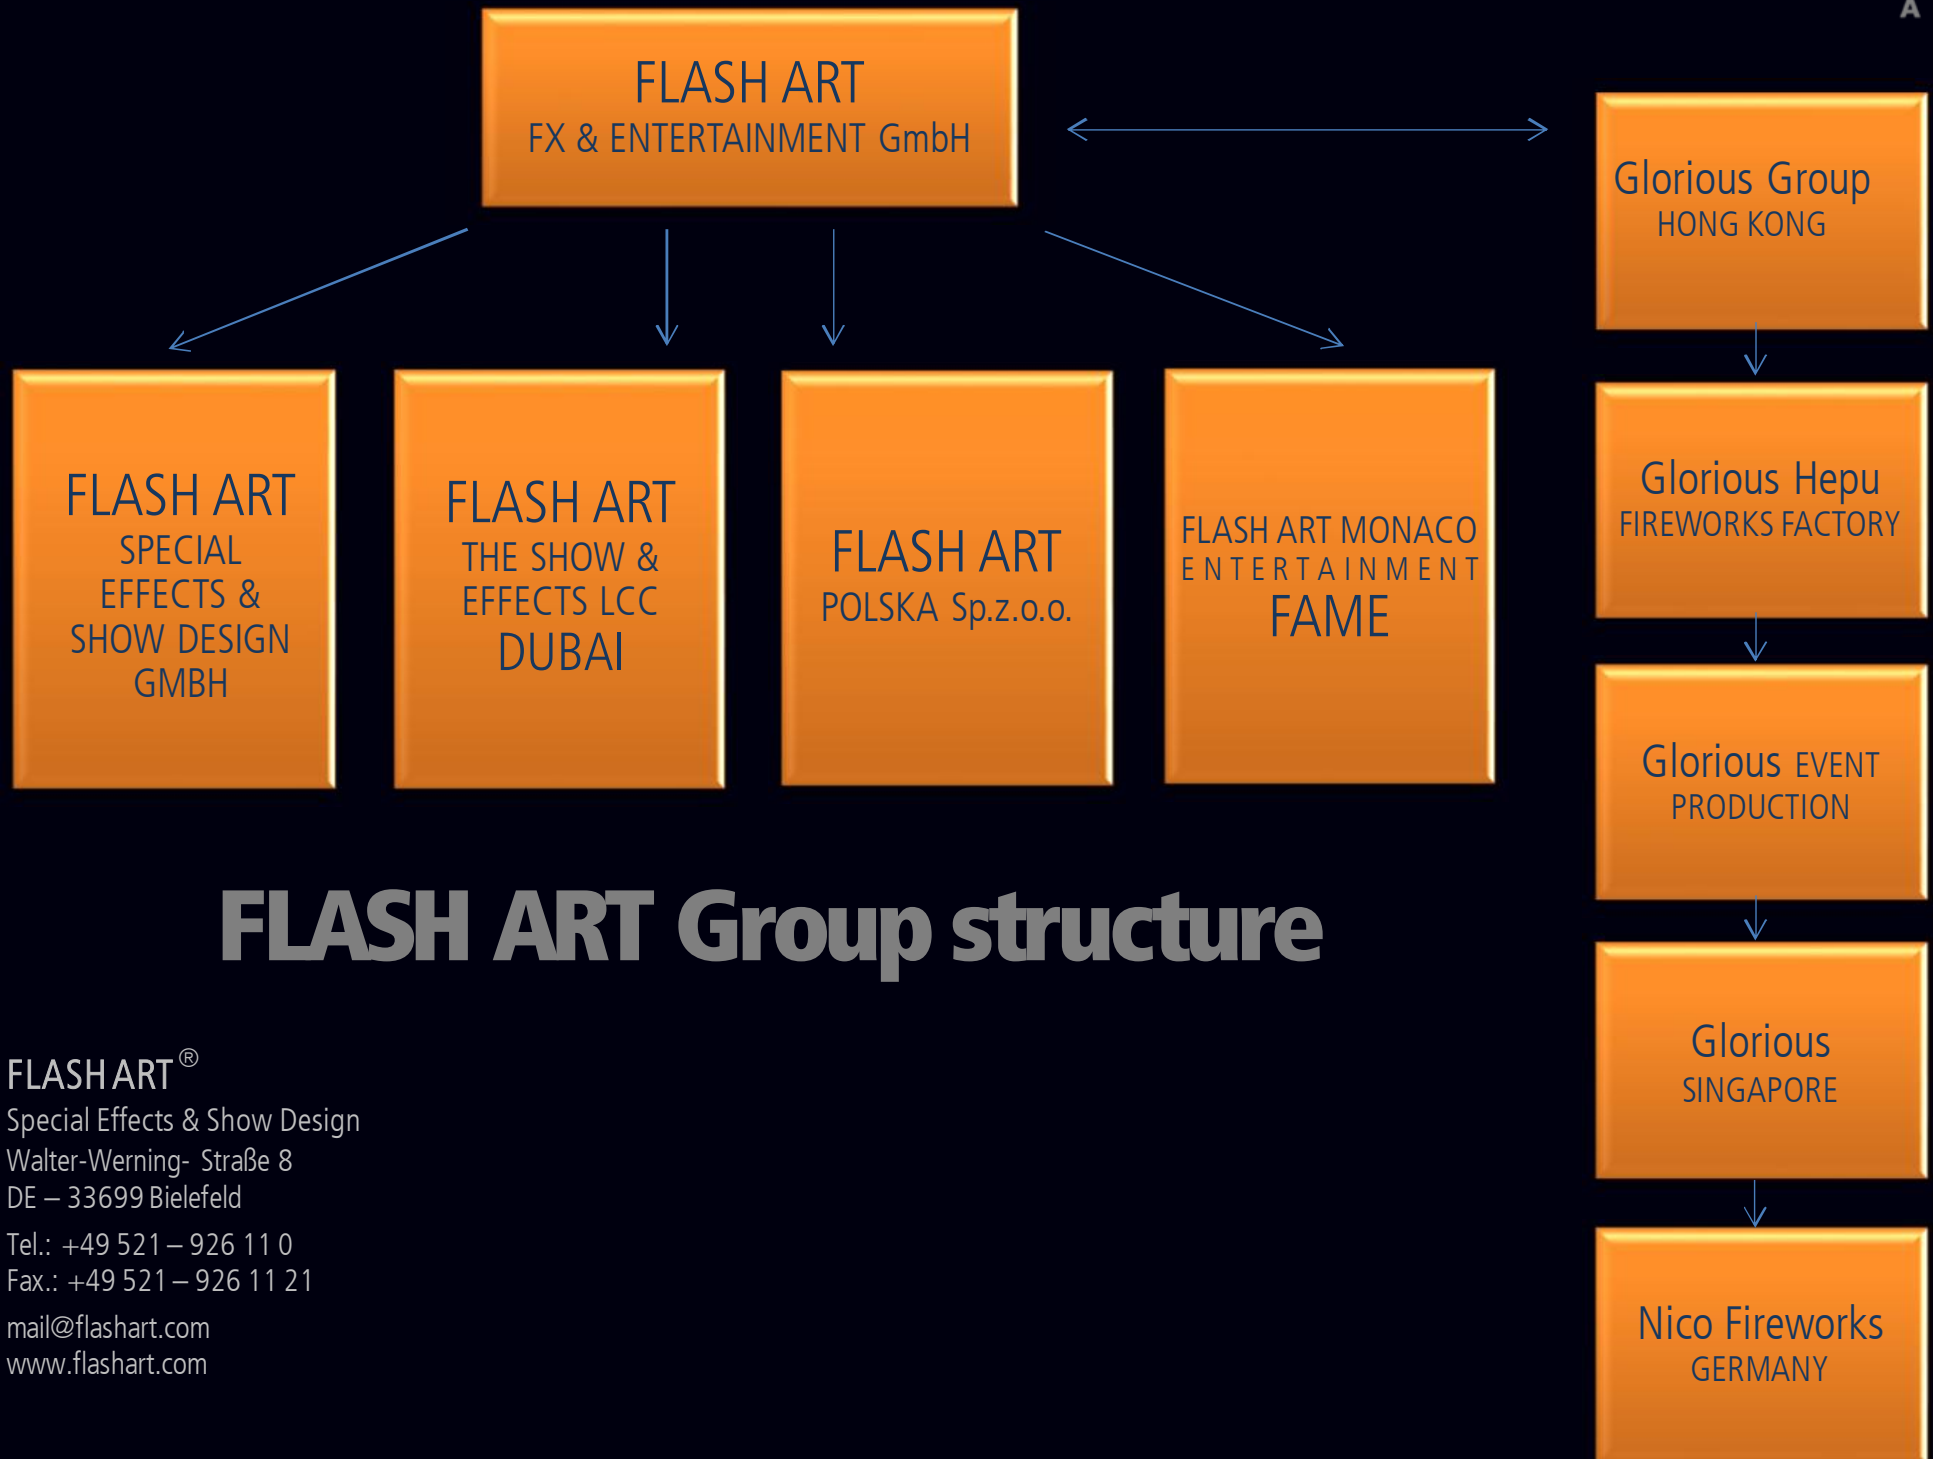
FLASH ART
FX & ENTERTAINMENT GmbH

Glorious Group
HONG KONG

FLASH ART
SPECIAL EFFECTS & SHOW DESIGN GMBH

FLASH ART
THE SHOW & EFFECTS LCC
DUBAI

FLASH ART
POLSKA Sp.z.o.o.

FLASH ART MONACO
ENTERTAINMENT
FAME

Glorious Hepu
FIREWORKS FACTORY

Glorious EVENT PRODUCTION

FLASH ART Group structure

Glorious
SINGAPORE

FLASH ART®
Special Effects & Show Design
Walter-Werning- Straße 8
DE – 33699 Bielefeld
Tel.: +49 521 – 926 11 0
Fax.: +49 521 – 926 11 21
mail@flashart.com
www.flashart.com

Nico Fireworks
GERMANY